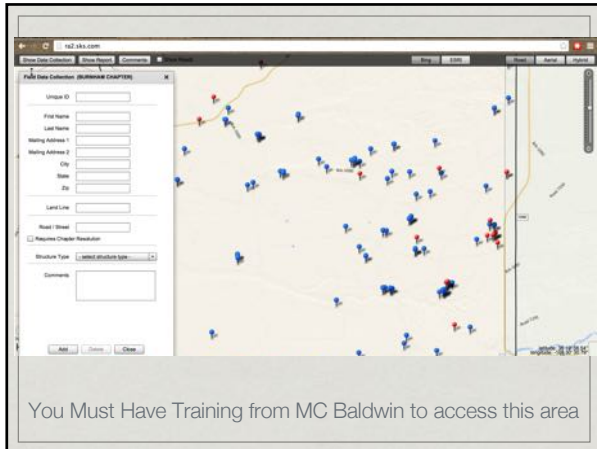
ra2.sks.com

Show Data Collection Show Report Comments Show Roads

Bing ESRI Road Aerial Hybrid

Field Data Collection (BURNHAM CHAPTER)

Unique ID

First Name

Last Name

Mailing Address 1

Mailing Address 2

City

State

Zip

Land Line

Road / Street

Requires Chapter Resolution

Structure Type -- select structure type --

Comments

Add Delete Close

You Must Have Training from MC Baldwin to access this area